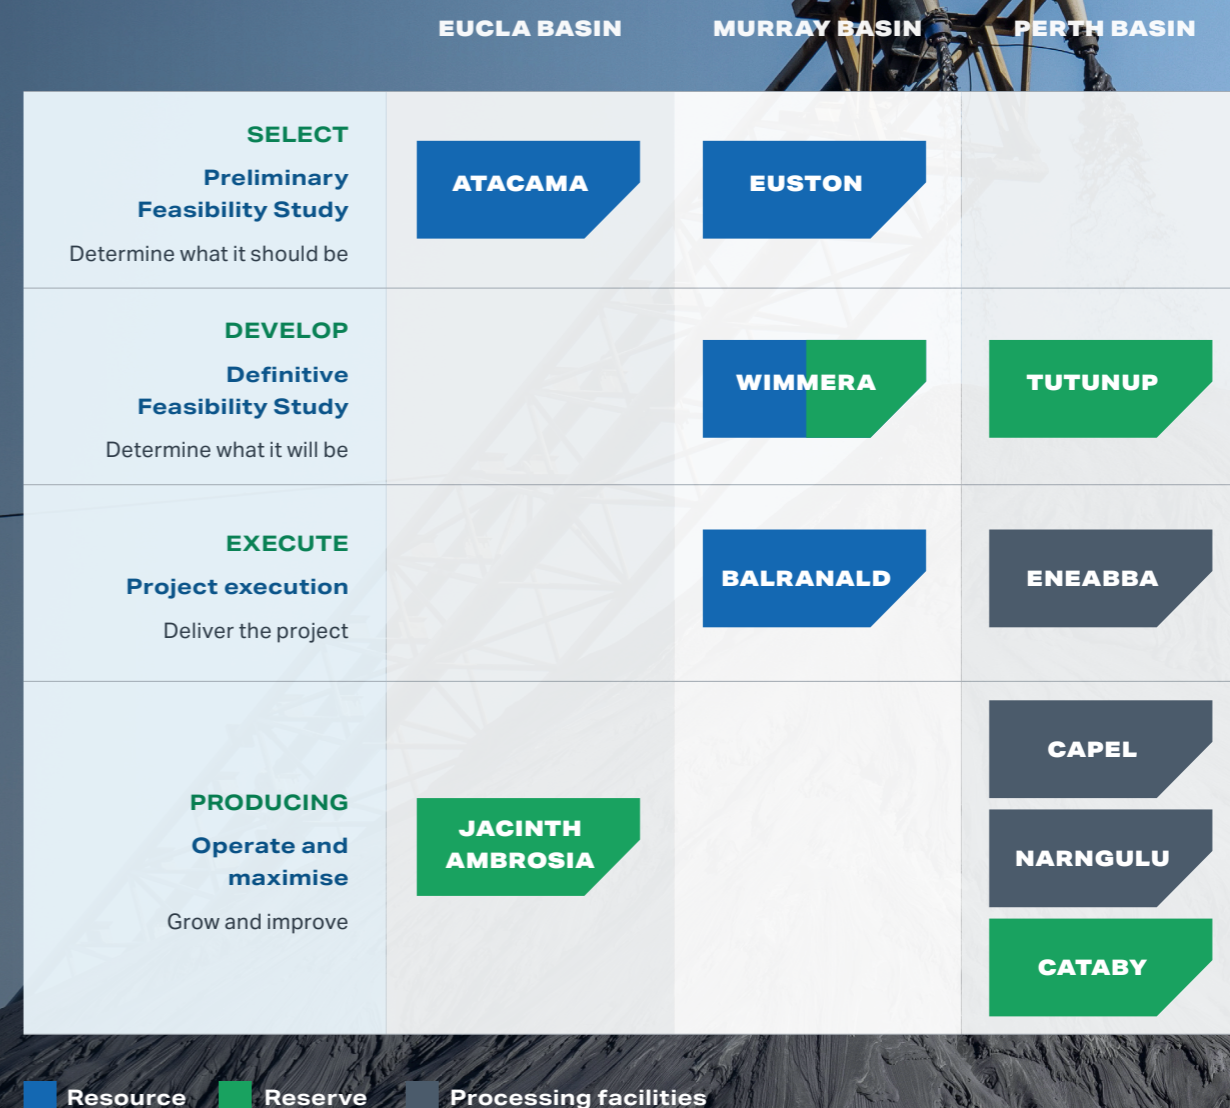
|  | EUCLA BASIN | MURRAY BASIN | PERTH BASIN |
|---|---|---|---|
| SELECT<br>Preliminary Feasibility Study<br>Determine what it should be | ATACAMA | EUSTON |  |
| DEVELOP<br>Definitive Feasibility Study<br>Determine what it will be |  | WIMMERA | TUTUNUP |
| EXECUTE<br>Project execution<br>Deliver the project |  | BALRANALD | ENEABBA |
| PRODUCING<br>Operate and maximise<br>Grow and improve | JACINTH AMBROSIA |  | CAPEL<br>NARNGULU<br>CATABY |

Resource Reserve Processing facilities